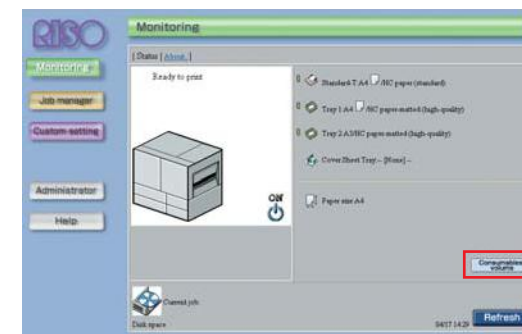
RISO

Monitoring

Job manager

Custom setting

Administrator

Help

Monitoring

[ Status | About ]

Ready to print

ON

0 Standard-T A4 / NC paper (standard)

0 Tray 1 A4 / NC paper-matted (high-quality)

0 Tray 2 A3 NC paper-matted (high-quality)

Cover Sheet Tray -- [None] --

Paper size A4

Consumables volume

Current job

Disk space

04/17 14:29

Refresh